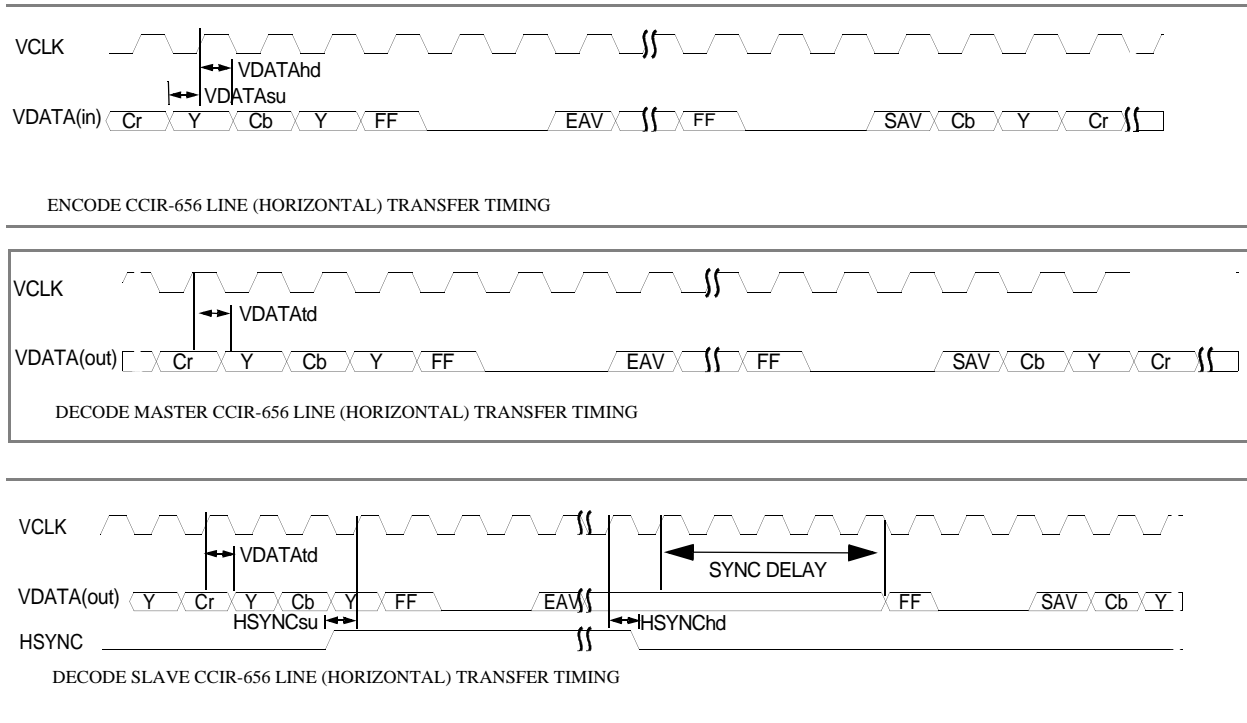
VCLK

VDATAhd

VDATAsu

VDATA(in) Cr Y Cb Y FF EAV FF SAV Cb Y Cr

ENCODE CCIR-656 LINE (HORIZONTAL) TRANSFER TIMING

VCLK

VDATAtd

VDATA(out) Cr Y Cb Y FF EAV FF SAV Cb Y Cr

DECODE MASTER CCIR-656 LINE (HORIZONTAL) TRANSFER TIMING

VCLK

VDATAtd

SYNC DELAY

VDATA(out) Y Cr Y Cb Y FF EAV FF SAV Cb Y

HSYNCsu

HSYNChd

HSYNC

DECODE SLAVE CCIR-656 LINE (HORIZONTAL) TRANSFER TIMING